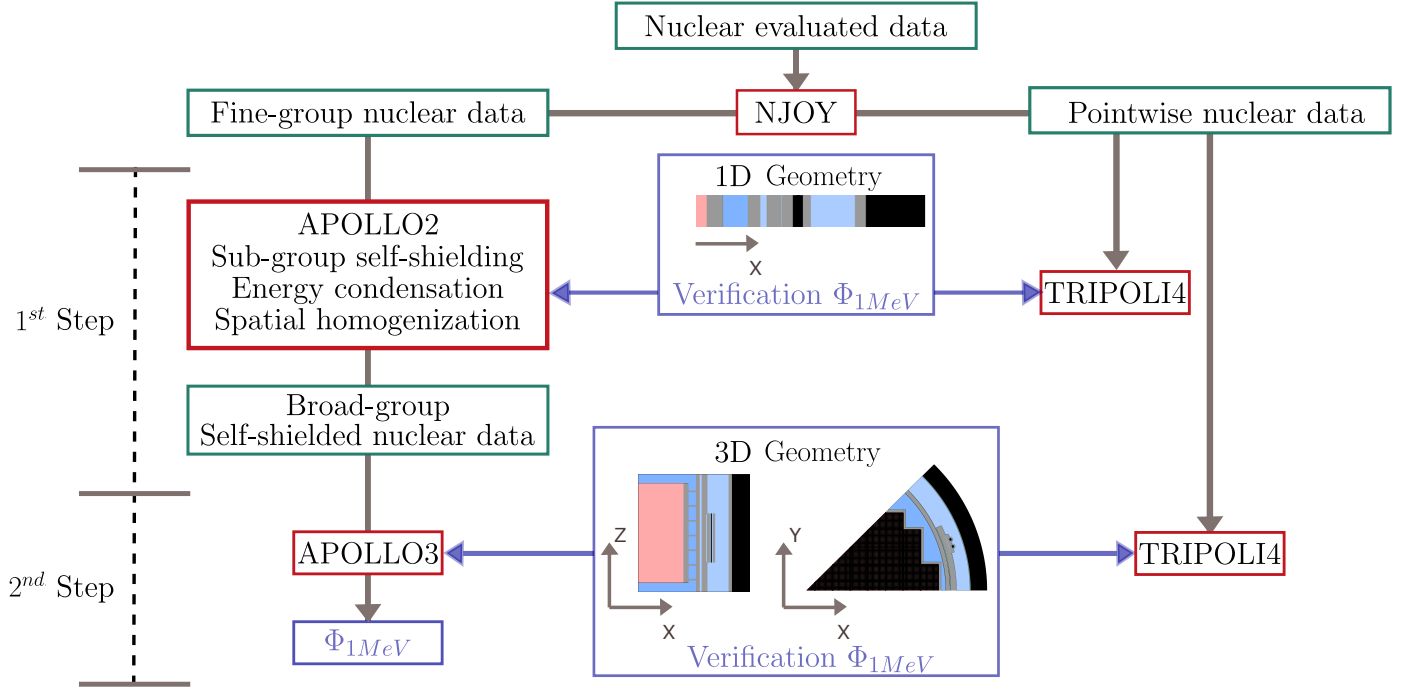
Nuclear evaluated data

Fine-group nuclear data

NJOY

Pointwise nuclear data

1D Geometry

x

APOLLO2
Sub-group self-shielding
Energy condensation
Spatial homogenization

Verification $\Phi_{1MeV}$

TRIPOLI4

$1^{st}$ Step

Broad-group
Self-shielded nuclear data

3D Geometry

z

x

Y

x

APOLLO3

TRIPOLI4

$2^{nd}$ Step

$\Phi_{1MeV}$

Verification $\Phi_{1MeV}$